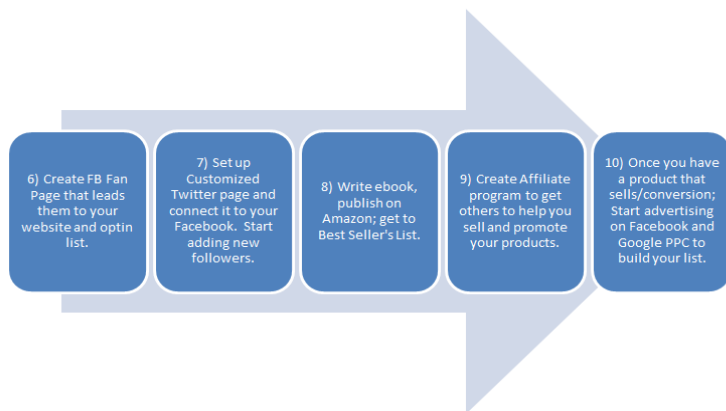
6) Create FB Fan Page that leads them to your website and optin list.

7) Set up Customized Twitter page and connect it to your Facebook. Start adding new followers.

8) Write ebook, publish on Amazon; get to Best Seller's List.

9) Create Affiliate program to get others to help you sell and promote your products.

10) Once you have a product that sells/conversion; Start advertising on Facebook and Google PPC to build your list.